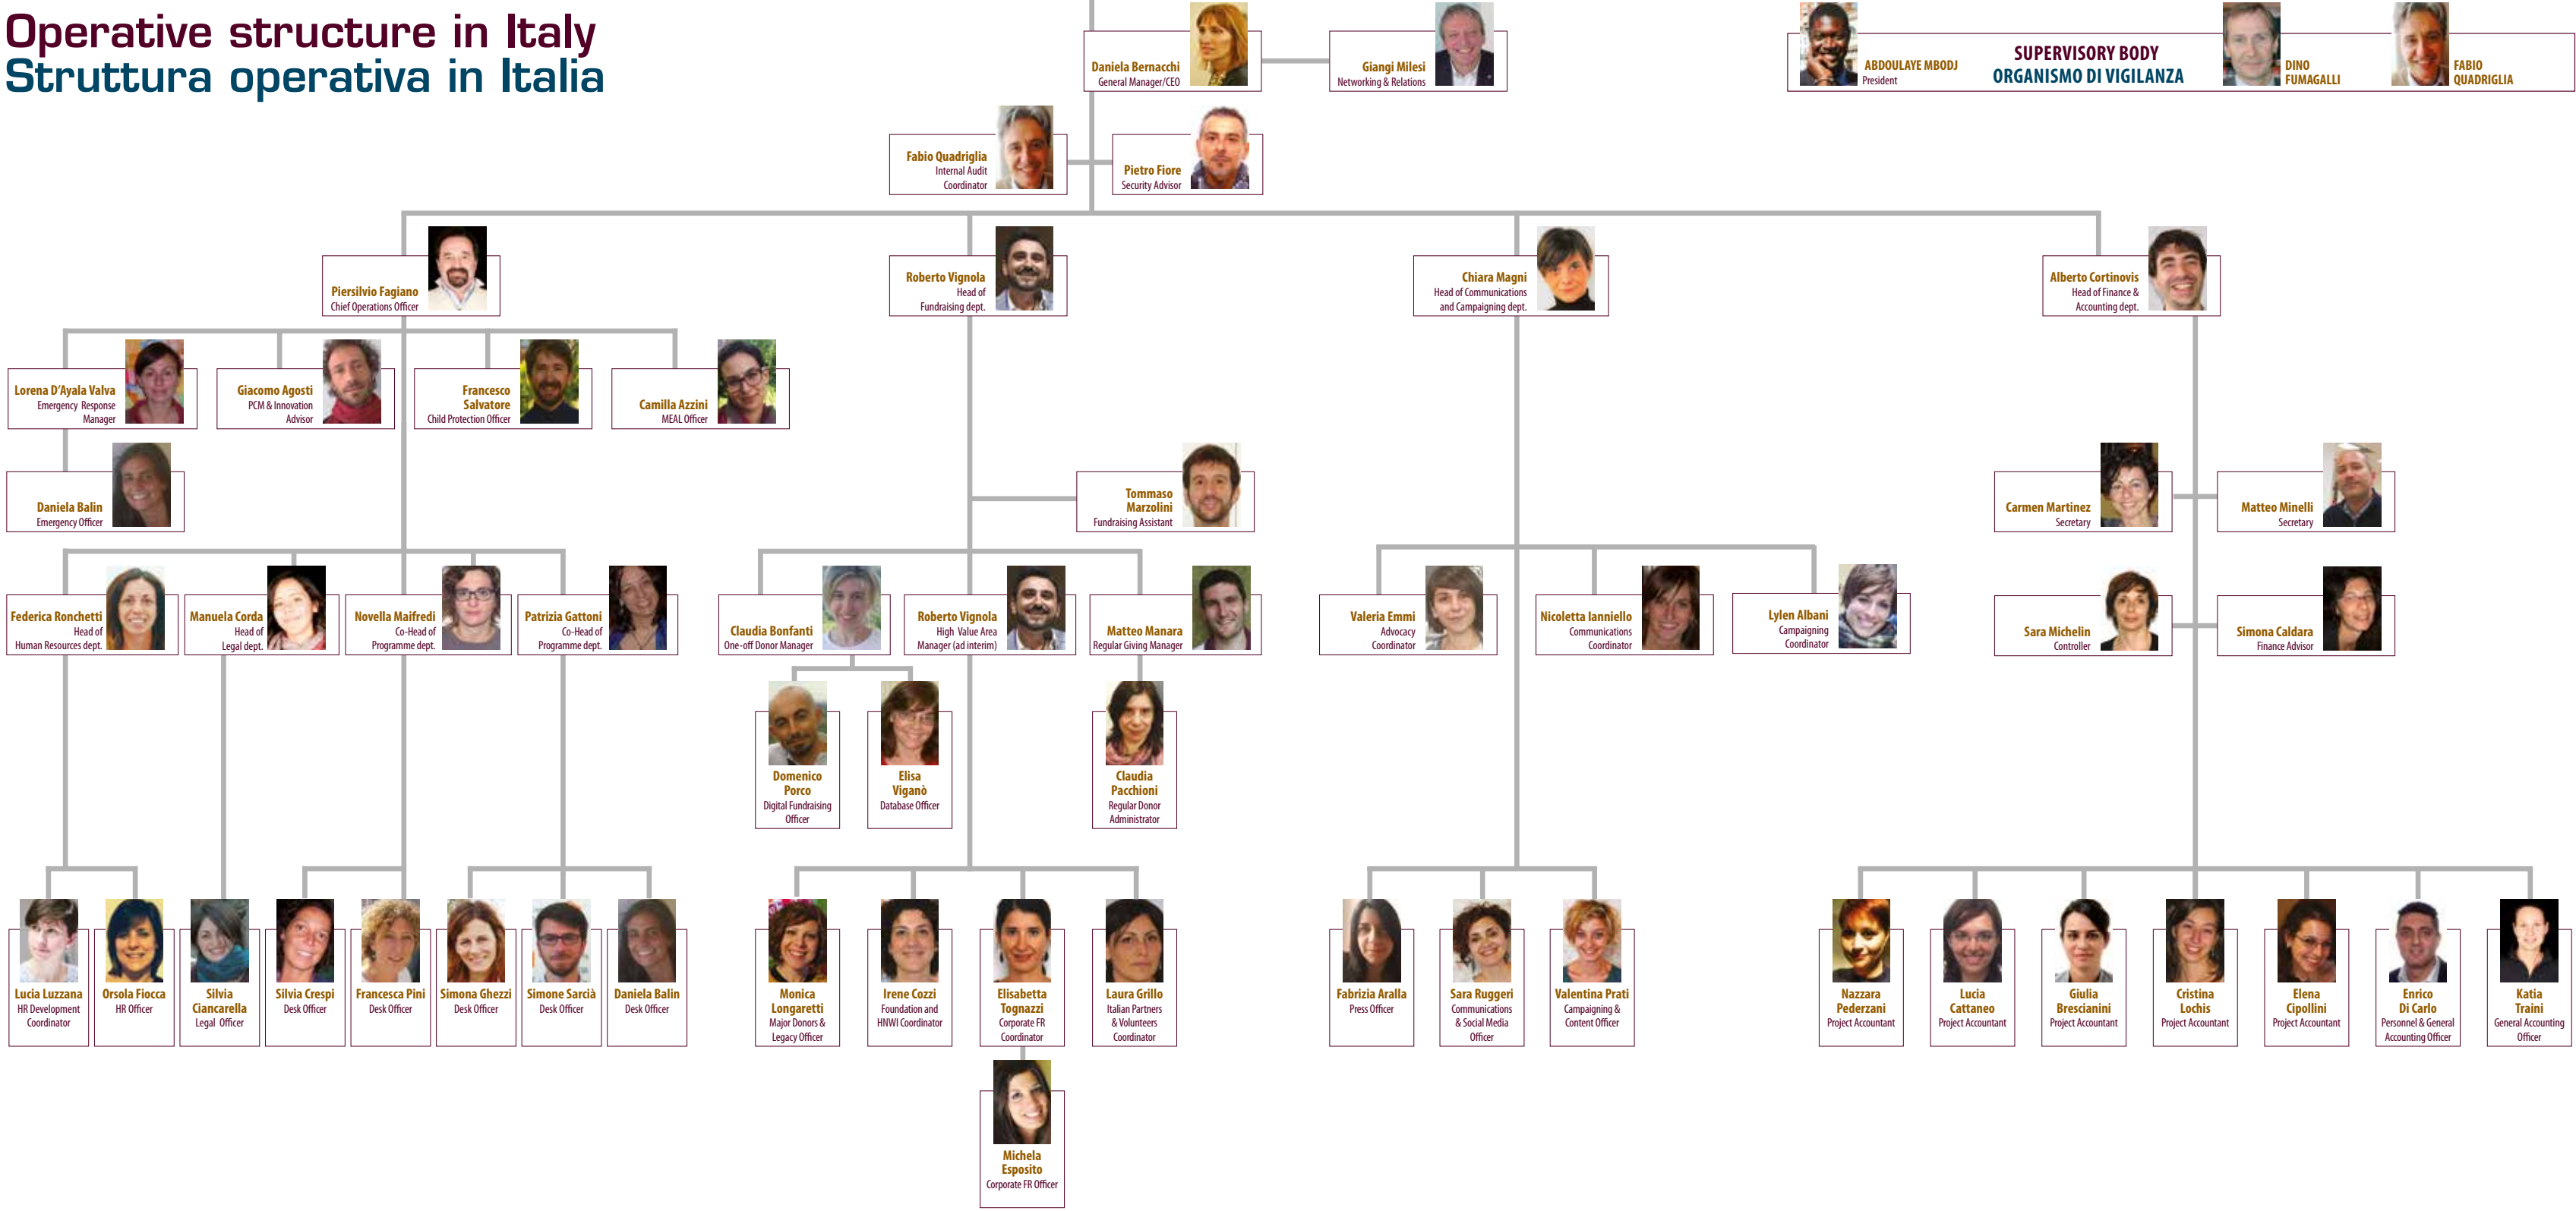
Operative structure in Italy
Struttura operativa in Italia

Daniela Bernacchi
General Manager/CEO

Giangi Milesi
Networking & Relations

ABDOULAYE MBODJ
President

SUPERVISORY BODY
ORGANISMO DI VIGILANZA

DINO FUMAGALLI

FABIO QUADRIGLIA

Fabio Quadriglia
Internal Audit Coordinator

Pietro Fiore
Security Advisor

Piersilvio Fagiano
Chief Operations Officer

Roberto Vignola
Head of Fundraising dept.

Chiara Magni
Head of Communications and Campaigning dept.

Alberto Cortinovis
Head of Finance & Accounting dept.

Lorena D'Ayala Valva
Emergency Response Manager

Giacomo Agosti
PCM & Innovation Advisor

Francesco Salvatore
Child Protection Officer

Camilla Azzini
MEAL Officer

Daniela Balin
Emergency Officer

Tommaso Marzolini
Fundraising Assistant

Carmen Martinez
Secretary

Matteo Minelli
Secretary

Federica Ronchetti
Head of Human Resources dept.

Manuela Corda
Head of Legal dept.

Novella Maifredi
Co-Head of Programme dept.

Patrizia Gattoni
Co-Head of Programme dept.

Claudia Bonfanti
One-off Donor Manager

Roberto Vignola
High Value Area Manager (ad interim)

Matteo Manara
Regular Giving Manager

Valeria Emmi
Advocacy Coordinator

Nicoletta Ianniello
Communications Coordinator

Lylen Albani
Campaigning Coordinator

Sara Michelin
Controller

Simona Caldara
Finance Advisor

Domenico Porco
Digital Fundraising Officer

Elisa Viganò
Database Officer

Claudia Pacchioni
Regular Donor Administrator

Lucia Luzzana
HR Development Coordinator

Orsola Fiocca
HR Officer

Silvia Ciancarella
Legal Officer

Silvia Crespi
Desk Officer

Francesca Pini
Desk Officer

Simona Ghezzi
Desk Officer

Simone Sarcià
Desk Officer

Daniela Balin
Desk Officer

Monica Longaretti
Major Donors & Legacy Officer

Irene Cozzi
Foundation and HNWI Coordinator

Elisabetta Tognazzi
Corporate FR Coordinator

Laura Grillo
Italian Partners & Volunteers Coordinator

Fabrizia Aralla
Press Officer

Sara Ruggeri
Communications & Social Media Officer

Valentina Prati
Campaigning & Content Officer

Nazzara Pederzani
Project Accountant

Lucia Cattaneo
Project Accountant

Giulia Brescianini
Project Accountant

Cristina Lochis
Project Accountant

Elena Cipollini
Project Accountant

Enrico Di Carlo
Personnel & General Accounting Officer

Katia Traini
General Accounting Officer

Michela Esposito
Corporate FR Officer